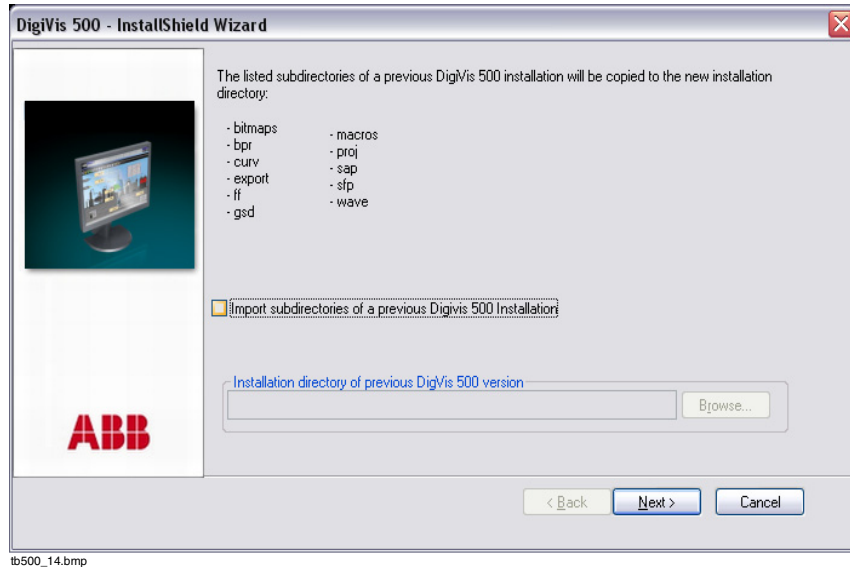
DigiVis 500 - InstallShield Wizard

The listed subdirectories of a previous DigiVis 500 installation will be copied to the new installation directory:

- bitmaps
- bpr
- curv
- export
- ff
- gsd

- macros
- proj
- sap
- sfp
- wave

Import subdirectories of a previous Digivis 500 Installation

Installation directory of previous DigVis 500 version

Browse...

ABB

< Back

Next >

Cancel

tb500_14.bmp